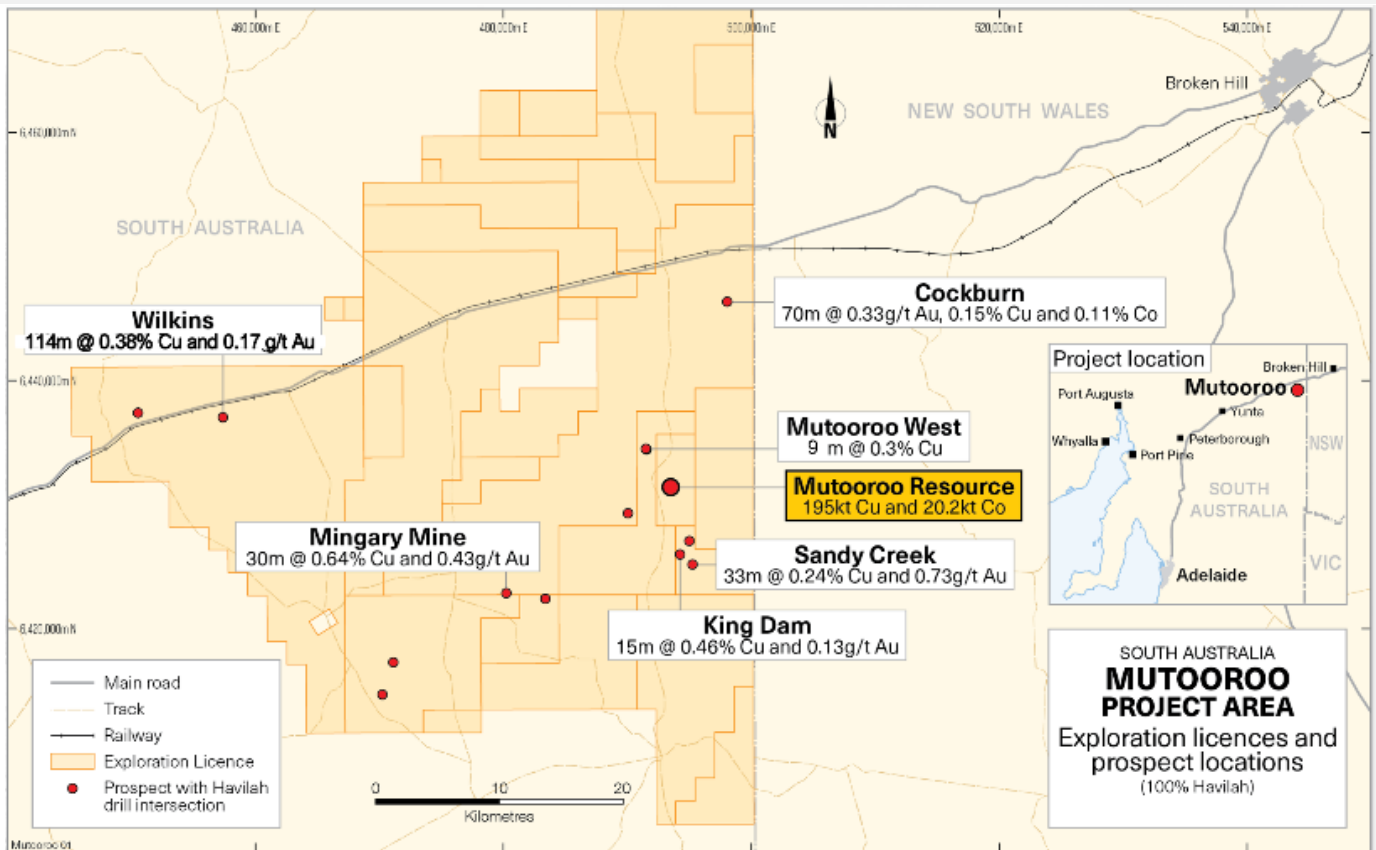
460,000mE
480,000mE
500,000mE
520,000mE
540,000mE

6,460,000mN
6,440,000mN
6,420,000mN

N

NEW SOUTH WALES

Broken Hill

SOUTH AUSTRALIA

Cockburn
70m @ 0.33g/t Au, 0.15% Cu and 0.11% Co

Wilkins
114m @ 0.38% Cu and 0.17 g/t Au

Project location
Broken Hill
Mutooroo
Port Augusta
Yunta
Whyalla
Peterborough
Port Pirie
NSW
SOUTH AUSTRALIA
VIC
Adelaide

Mutooroo West
9 m @ 0.3% Cu

Mutooroo Resource
195kt Cu and 20.2kt Co

Mingary Mine
30m @ 0.64% Cu and 0.43g/t Au

Sandy Creek
33m @ 0.24% Cu and 0.73g/t Au

King Dam
15m @ 0.46% Cu and 0.13g/t Au

Main road
Track
Railway
Exploration Licence
Prospect with Havilah drill intersection

0 10 20
Kilometres

SOUTH AUSTRALIA
MUTOOROO
PROJECT AREA
Exploration licences and prospect locations
(100% Havilah)

Mutooroo 01